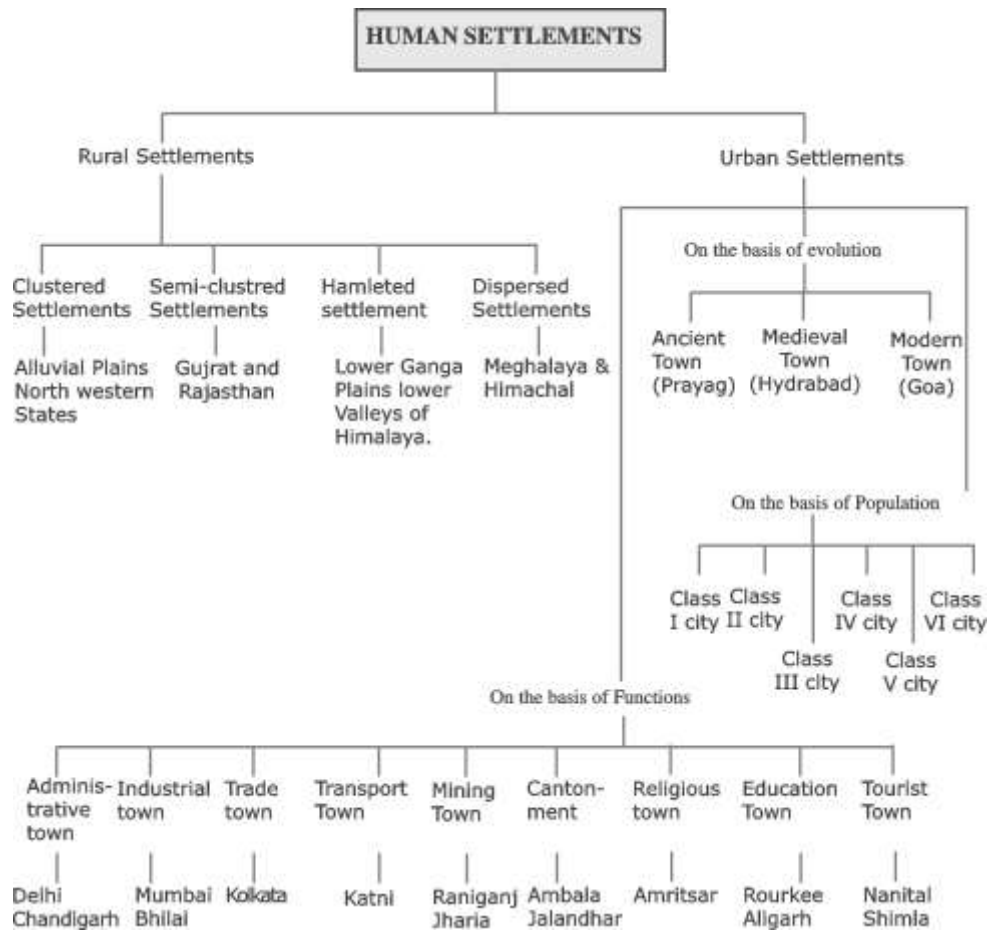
HUMAN SETTLEMENTS

Rural Settlements

Clustered Settlements
Alluvial Plains North western States

Semi-clustred Settlements
Gujrat and Rajasthan

Hamleted settlement
Lower Ganga Plains lower Valleys of Himalaya.

Dispersed Settlements
Meghalaya & Himachal

Urban Settlements

On the basis of evolution

Ancient Town (Prayag)
Medieval Town (Hydrabad)
Modern Town (Goa)

On the basis of Population

Class I city
Class II city
Class III city
Class IV city
Class V city
Class VI city

On the basis of Functions

Adminis-trative town
Delhi Chandigarh

Industrial town
Mumbai Bhilai

Trade town
Kolkata

Transport Town
Katni

Mining Town
Raniganj Jharia

Canton-ment
Ambala Jalandhar

Religious town
Amritsar

Education Town
Rourkee Aligarh

Tourist Town
Nanital Shimla